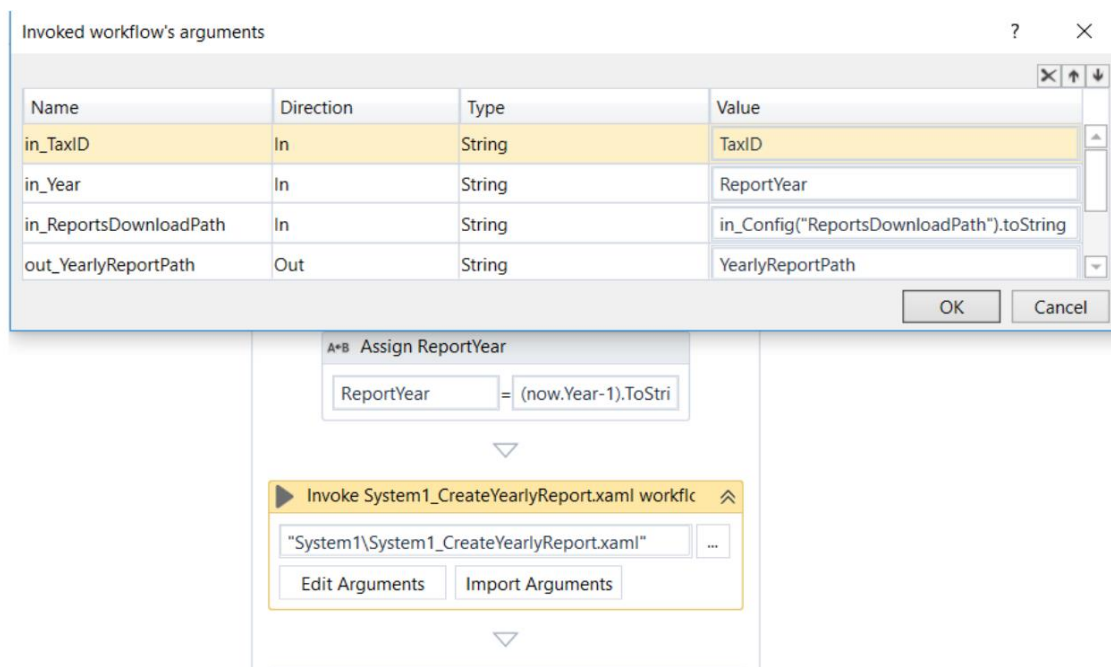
Invoked workflow's arguments

?

| Name | Direction | Type | Value |
|---|---|---|---|
| in_TaxID | In | String | TaxID |
| in_Year | In | String | ReportYear |
| in_ReportsDownloadPath | In | String | in_Config("ReportsDownloadPath").toString |
| out_YearlyReportPath | Out | String | YearlyReportPath |

OK

Cancel

A+B Assign ReportYear

ReportYear = (now.Year-1).ToStri

Invoke System1_CreateYearlyReport.xaml workflc

"System1\System1_CreateYearlyReport.xaml"

...

Edit Arguments

Import Arguments